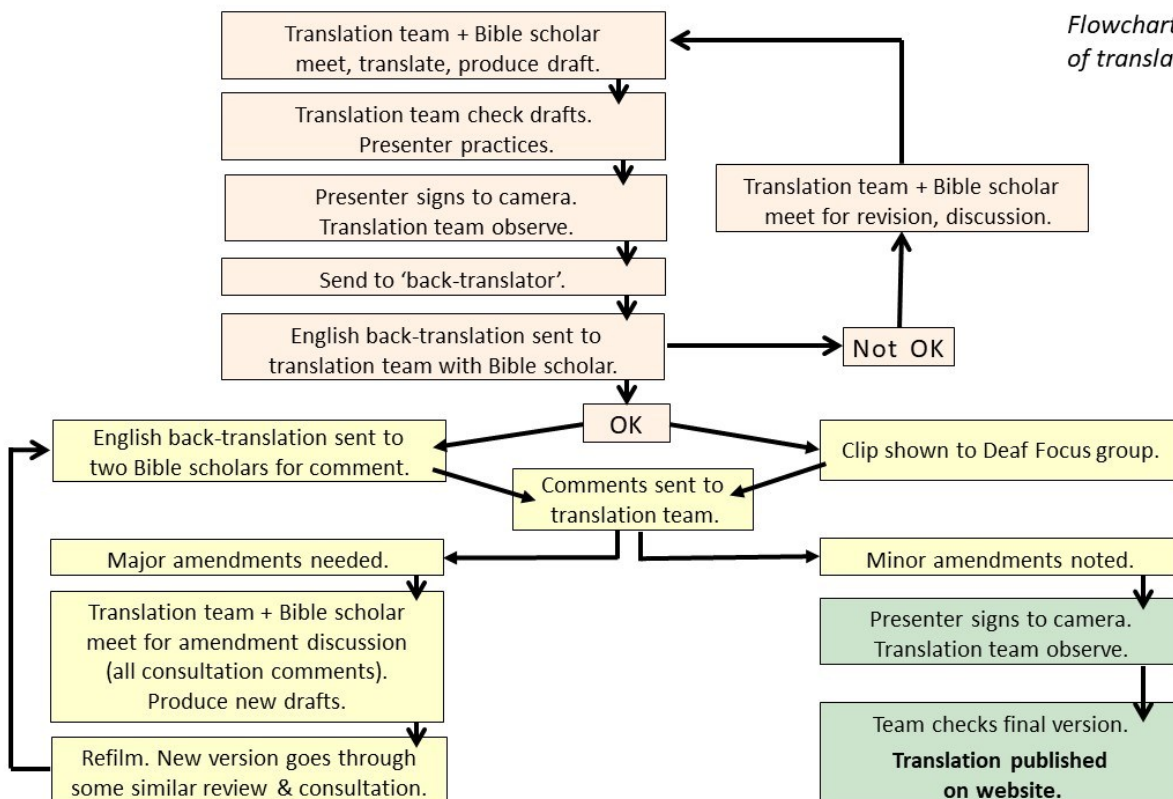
Flowchart
of transla

Translation team + Bible scholar meet, translate, produce draft.

Translation team check drafts. Presenter practices.

Presenter signs to camera. Translation team observe.

Send to 'back-translator'.

English back-translation sent to translation team with Bible scholar.

Not OK

Translation team + Bible scholar meet for revision, discussion.

OK

English back-translation sent to two Bible scholars for comment.

Clip shown to Deaf Focus group.

Comments sent to translation team.

Major amendments needed.

Minor amendments noted.

Translation team + Bible scholar meet for amendment discussion (all consultation comments). Produce new drafts.

Refilm. New version goes through some similar review & consultation.

Presenter signs to camera. Translation team observe.

Team checks final version.

**Translation published on website.**